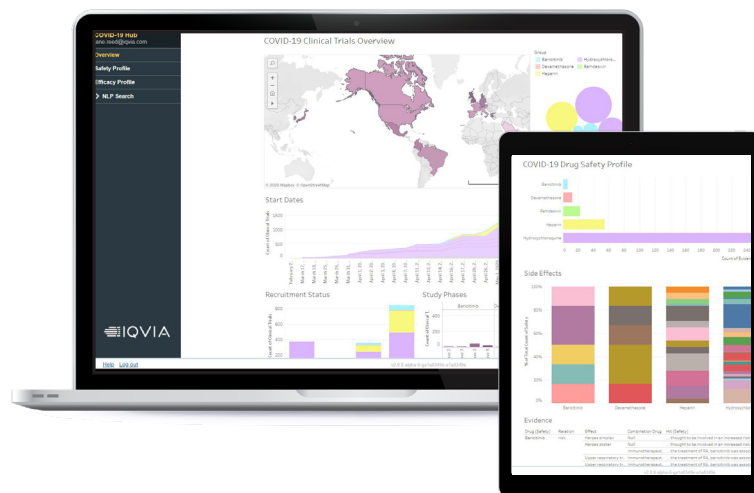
COVID-19 Hub
ano.reed@iqvia.com
Overview
Safety Profile
Efficacy Profile
NLP Search
IQVIA
Help Log out

COVID-19 Clinical Trials Overview
Group
Baricitinib
Hydroxychloroquine
Dexamethasone
Remdesivir
Heparin
© 2020 Mapbox © OpenStreetMap
Start Dates
1500
1000
500
0
Count of Clinical Trials
February 2...
March 8...
March 15...
March 22...
March 29...
April 5...
April 12...
April 19...
April 26...
May 3...
Recruitment Status
Study Phases
Baricitinib
Count of Clinical Trials

COVID-19 Drug Safety Profile
Baricitinib
Dexamethasone
Remdesivir
Heparin
Hydroxychloroquine
0 20 40 60 80 100 120 140 160 180 200
Count of
Side Effects
100%
80%
60%
40%
20%
0%
% of Total Count of Safety
Baricitinib
Dexamethasone
Heparin
Hydroxy
Evidence
Drug (Safety)
Relation
Effect
Combination Drug
Hit (Safety)
Baricitinib
Herpes simplex
Herpes zoster
Upper respiratory tr...
Upper respiratory tr...